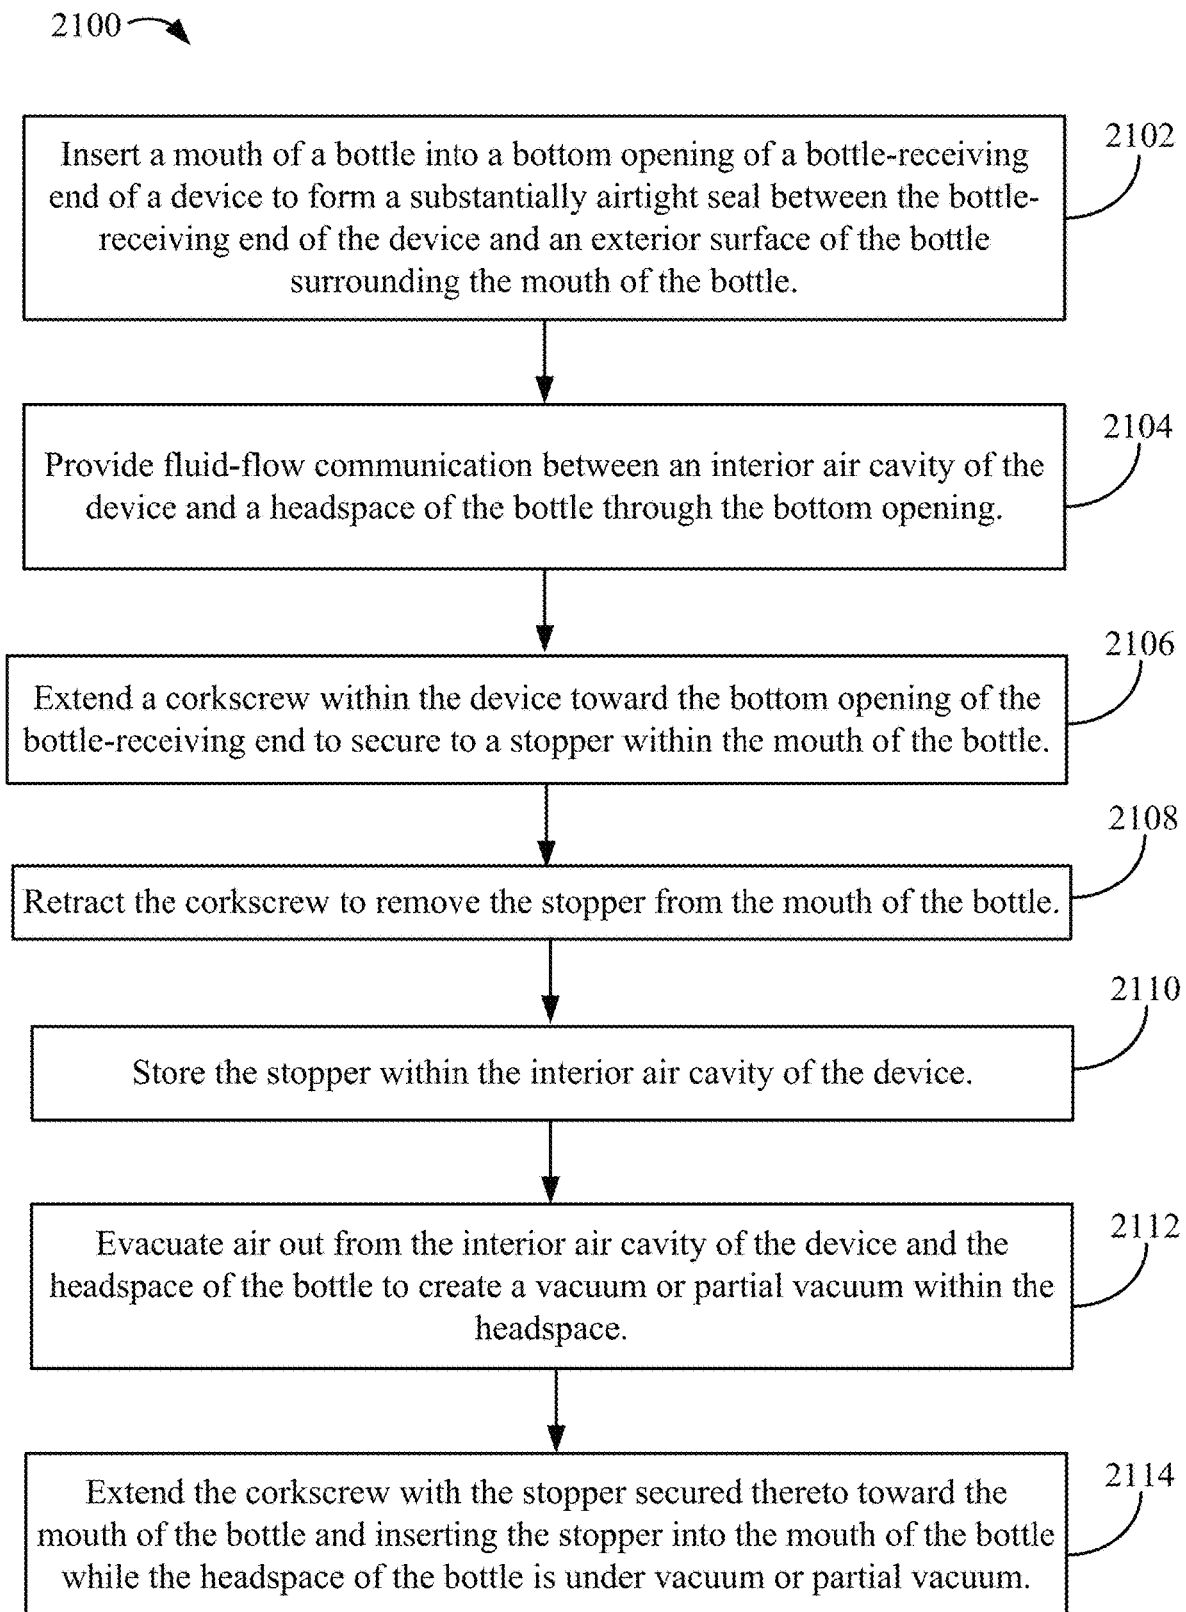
2100

Insert a mouth of a bottle into a bottom opening of a bottle-receiving end of a device to form a substantially airtight seal between the bottle-receiving end of the device and an exterior surface of the bottle surrounding the mouth of the bottle.

2102

Provide fluid-flow communication between an interior air cavity of the device and a headspace of the bottle through the bottom opening.

2104

Extend a corkscrew within the device toward the bottom opening of the bottle-receiving end to secure to a stopper within the mouth of the bottle.

2106

Retract the corkscrew to remove the stopper from the mouth of the bottle.

2108

Store the stopper within the interior air cavity of the device.

2110

Evacuate air out from the interior air cavity of the device and the headspace of the bottle to create a vacuum or partial vacuum within the headspace.

2112

Extend the corkscrew with the stopper secured thereto toward the mouth of the bottle and inserting the stopper into the mouth of the bottle while the headspace of the bottle is under vacuum or partial vacuum.

2114